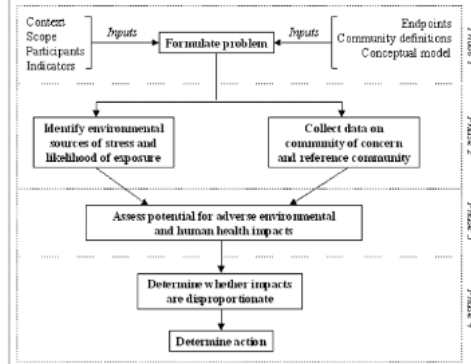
Context
Scope
Participants
Indicators

Inputs

Formulate problem

Inputs

Endpoints
Community definitions
Conceptual model

Phase 1

Identify environmental sources of stress and likelihood of exposure

Collect data on community of concern and reference community

Phase 2

Assess potential for adverse environmental and human health impacts

Phase 3

Determine whether impacts are disproportionate

Determine action

Phase 4